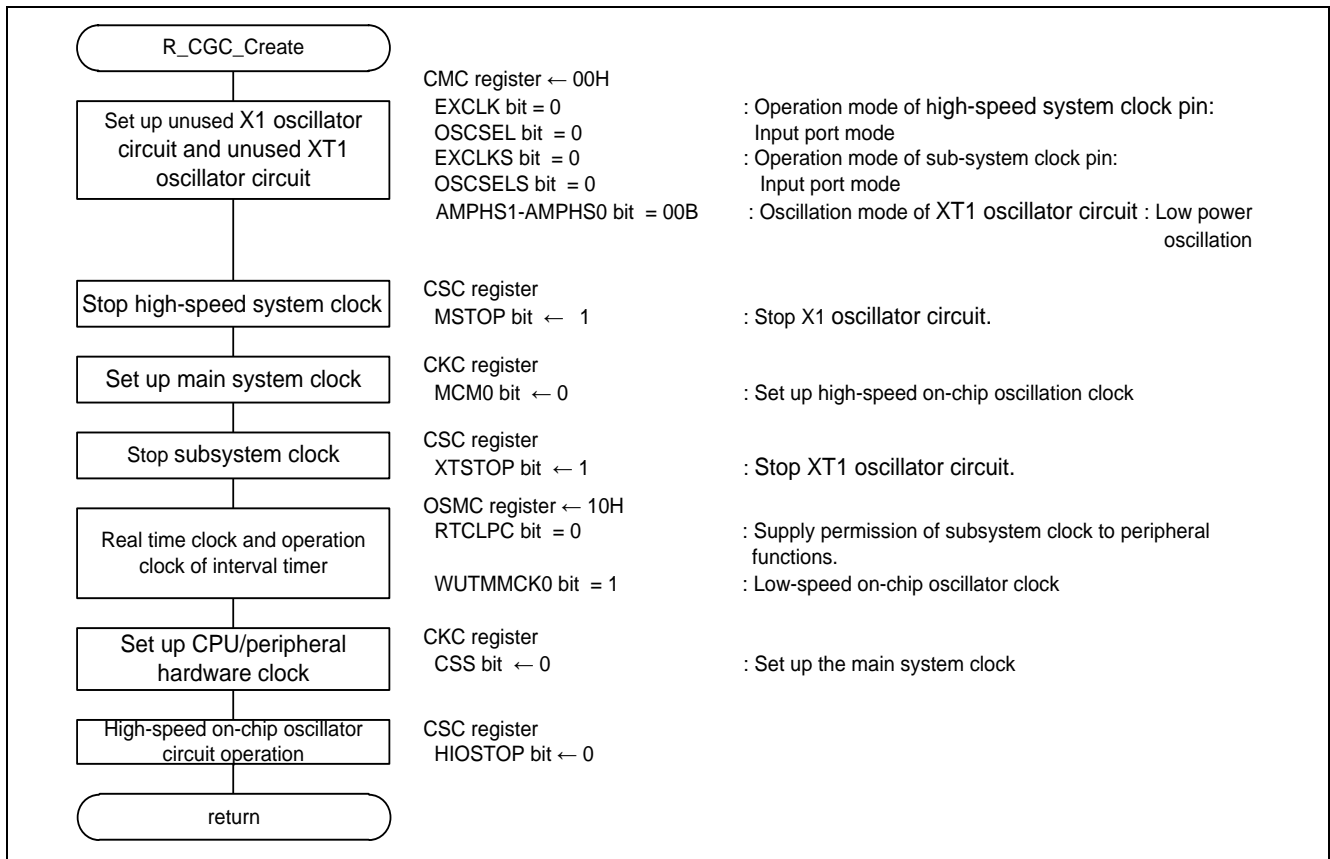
R_CGC_Create

Set up unused X1 oscillator circuit and unused XT1 oscillator circuit

CMC register ← 00H
EXCLK bit = 0 : Operation mode of high-speed system clock pin:
OSCSEL bit = 0 Input port mode
EXCLKS bit = 0 : Operation mode of sub-system clock pin:
OSCSELS bit = 0 Input port mode
AMPHS1-AMPHS0 bit = 00B : Oscillation mode of XT1 oscillator circuit : Low power oscillation

Stop high-speed system clock

CSC register
MSTOP bit ← 1 : Stop X1 oscillator circuit.

Set up main system clock

CKC register
MCM0 bit ← 0 : Set up high-speed on-chip oscillation clock

Stop subsystem clock

CSC register
XTSTOP bit ← 1 : Stop XT1 oscillator circuit.

Real time clock and operation clock of interval timer

OSMC register ← 10H
RTCLPC bit = 0 : Supply permission of subsystem clock to peripheral functions.
WUTMMCK0 bit = 1 : Low-speed on-chip oscillator clock

Set up CPU/peripheral hardware clock

CKC register
CSS bit ← 0 : Set up the main system clock

High-speed on-chip oscillator circuit operation

CSC register
HIOSTOP bit ← 0

return